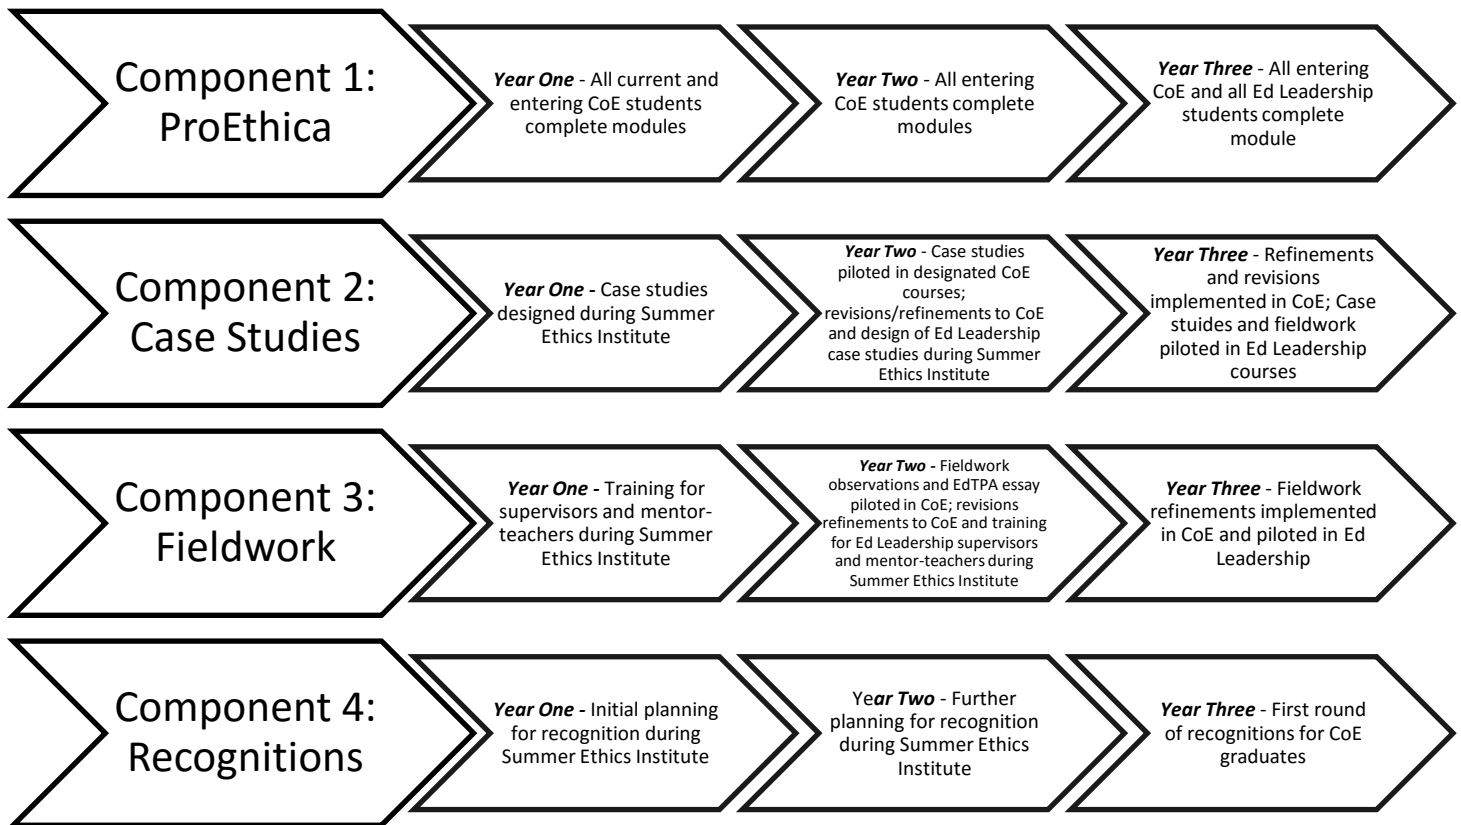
Component 1: ProEthica

*Year One* - All current and entering CoE students complete modules

*Year Two* - All entering CoE students complete modules

*Year Three* - All entering CoE and all Ed Leadership students complete module

Component 2: Case Studies

*Year One* - Case studies designed during Summer Ethics Institute

*Year Two* - Case studies piloted in designated CoE courses; revisions/refinements to CoE and design of Ed Leadership case studies during Summer Ethics Institute

*Year Three* - Refinements and revisions implemented in CoE; Case stuides and fieldwork piloted in Ed Leadership courses

Component 3: Fieldwork

*Year One* - Training for supervisors and mentor-teachers during Summer Ethics Institute

*Year Two* - Fieldwork observations and EdTPA essay piloted in CoE; revisions refinements to CoE and training for Ed Leadership supervisors and mentor-teachers during Summer Ethics Institute

*Year Three* - Fieldwork refinements implemented in CoE and piloted in Ed Leadership

Component 4: Recognitions

*Year One* - Initial planning for recognition during Summer Ethics Institute

Ye*ar Two* - Further planning for recognition during Summer Ethics Institute

*Year Three* - First round of recognitions for CoE graduates